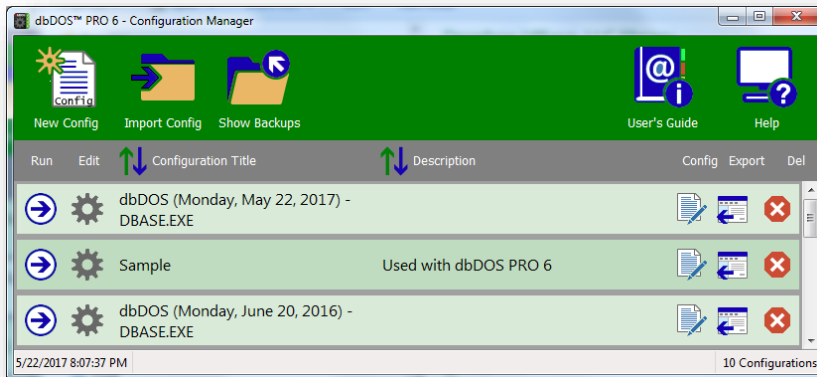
dbDOS™ PRO 6 - Configuration Manager

Config

New Config Import Config Show Backups User's Guide Help

Run Edit Configuration Title Description Config Export Del

dbDOS (Monday, May 22, 2017) - DBASE.EXE

Sample Used with dbDOS PRO 6

dbDOS (Monday, June 20, 2016) - DBASE.EXE

5/22/2017 8:07:37 PM 10 Configurations